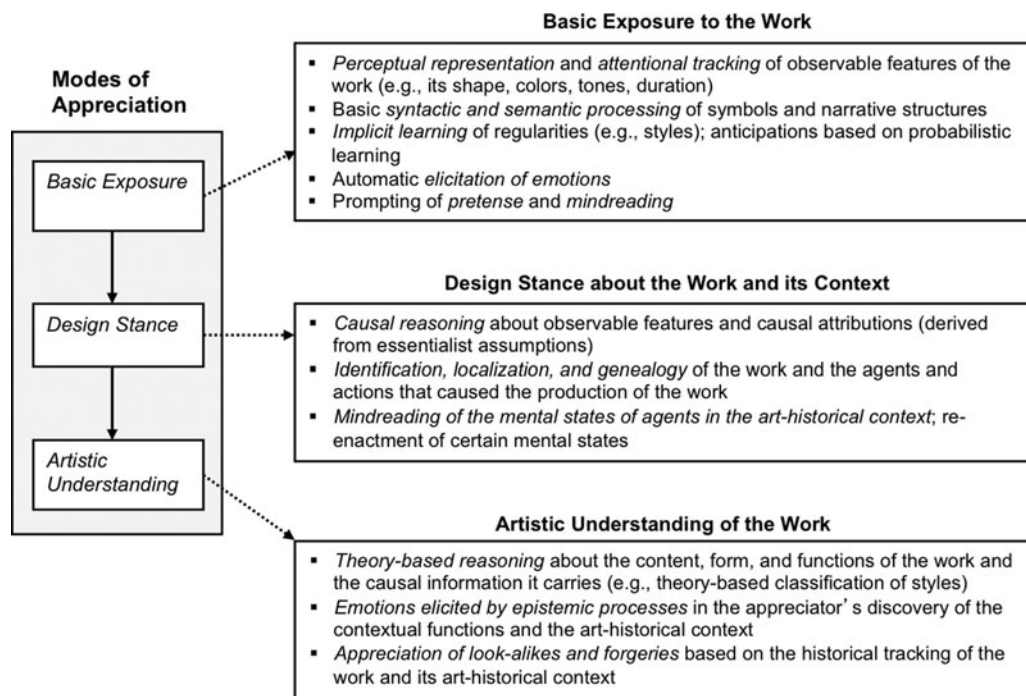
Modes of Appreciation

Basic Exposure

Design Stance

Artistic Understanding

Basic Exposure to the Work

- *Perceptual representation* and *attentional tracking* of observable features of the work (e.g., its shape, colors, tones, duration)
- Basic *syntactic and semantic processing* of symbols and narrative structures
- *Implicit learning* of regularities (e.g., styles); anticipations based on probabilistic learning
- Automatic *elicitation of emotions*
- Prompting of *pretense* and *mindreading*

Design Stance about the Work and its Context

- *Causal reasoning* about observable features and causal attributions (derived from essentialist assumptions)
- *Identification, localization, and genealogy* of the work and the agents and actions that caused the production of the work
- *Mindreading of the mental states of agents in the art-historical context*; re-enactment of certain mental states

Artistic Understanding of the Work

- *Theory-based reasoning* about the content, form, and functions of the work and the causal information it carries (e.g., theory-based classification of styles)
- *Emotions elicited by epistemic processes* in the appreciator's discovery of the contextual functions and the art-historical context
- *Appreciation of look-alikes and forgeries* based on the historical tracking of the work and its art-historical context